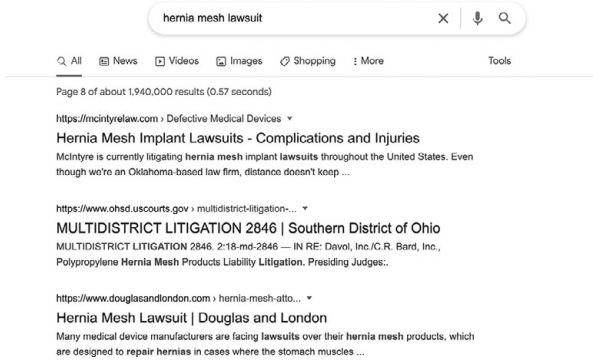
hernia mesh lawsuit

All News Videos Images Shopping More Tools

Page 8 of about 1,940,000 results (0.57 seconds)

https://mcintyrelaw.com › Defective Medical Devices ▾

Hernia Mesh Implant Lawsuits - Complications and Injuries

McIntyre is currently litigating hernia mesh implant lawsuits throughout the United States. Even though we're an Oklahoma-based law firm, distance doesn't keep ...

https://www.ohsd.uscourts.gov › multidistrict-litigation-... ▾

MULTIDISTRICT LITIGATION 2846 | Southern District of Ohio

MULTIDISTRICT LITIGATION 2846. 2:18-md-2846 — IN RE: Davol, Inc./C.R. Bard, Inc., Polypropylene Hernia Mesh Products Liability Litigation. Presiding Judges:.

https://www.douglasandlondon.com › hernia-mesh-atto... ▾

Hernia Mesh Lawsuit | Douglas and London

Many medical device manufacturers are facing lawsuits over their hernia mesh products, which are designed to repair hernias in cases where the stomach muscles ...